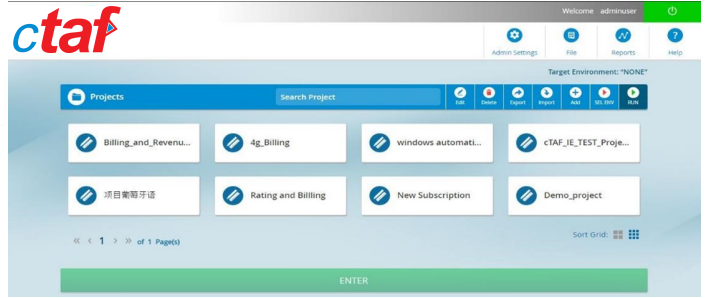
ctaf

Welcome adminuser

Admin Settings File Reports Help

Target Environment: "NONE"

Projects

Search Project

Edit Delete Export Import Add SEL ENV RUN

Billing_and_Revenu...

4g_Billing

windows automati...

cTAF_IE_TEST_Proje...

项目葡萄牙语

Rating and Billling

New Subscription

Demo_project

« ‹ 1 › » of 1 Page(s)

Sort Grid:

ENTER